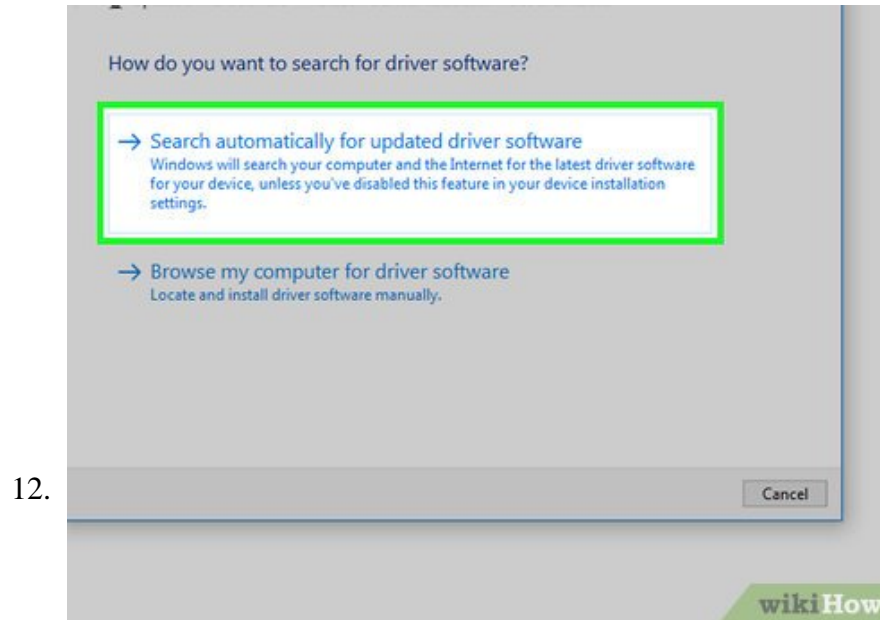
How do you want to search for driver software?

→ Search automatically for updated driver software
Windows will search your computer and the Internet for the latest driver software for your device, unless you've disabled this feature in your device installation settings.

→ Browse my computer for driver software
Locate and install driver software manually.

12.

Cancel

wikiHow